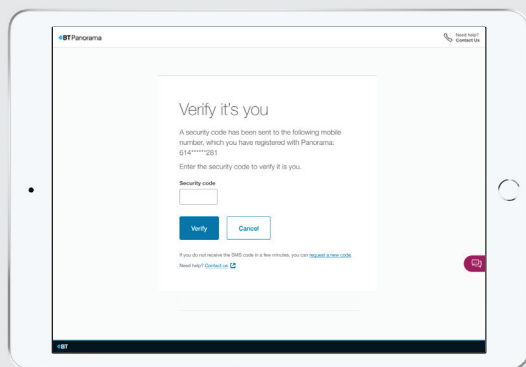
BT Panorama

Need help?
Contact Us

Verify it's you

A security code has been sent to the following mobile number, which you have registered with Panorama: 614******281

Enter the security code to verify it is you.

Security code

Verify Cancel

If you do not receive the SMS code in a few minutes, you can request a new code.
Need help? Contact us

BT